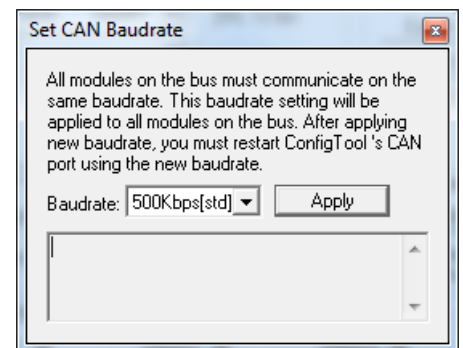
Set CAN Baudrate

All modules on the bus must communicate on the same baudrate. This baudrate setting will be applied to all modules on the bus. After applying new baudrate, you must restart ConfigTool 's CAN port using the new baudrate.

Baudrate: 500Kbps[std]

Apply